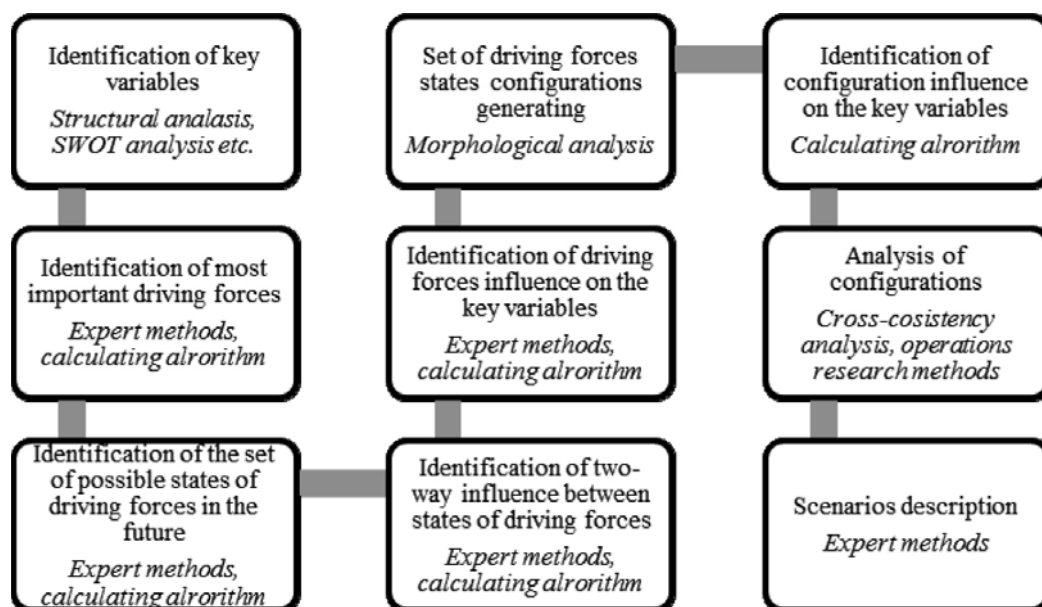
Identification of key variables
Structural analasis, SWOT analysis etc.

Identification of most important driving forces
Expert methods, calculating alrorithm

Identification of the set of possible states of driving forces in the future
Expert methods, calculating alrorithm

Identification of two-way influence between states of driving forces
Expert methods, calculating alrorithm

Identification of driving forces influence on the key variables
Expert methods, calculating alrorithm

Set of driving forces states configurations generating
Morphological analysis

Identification of configuration influence on the key variables
Calculating alrorithm

Analysis of configurations
Cross-cosistency analysis, operations research methods

Scenarios description
Expert methods